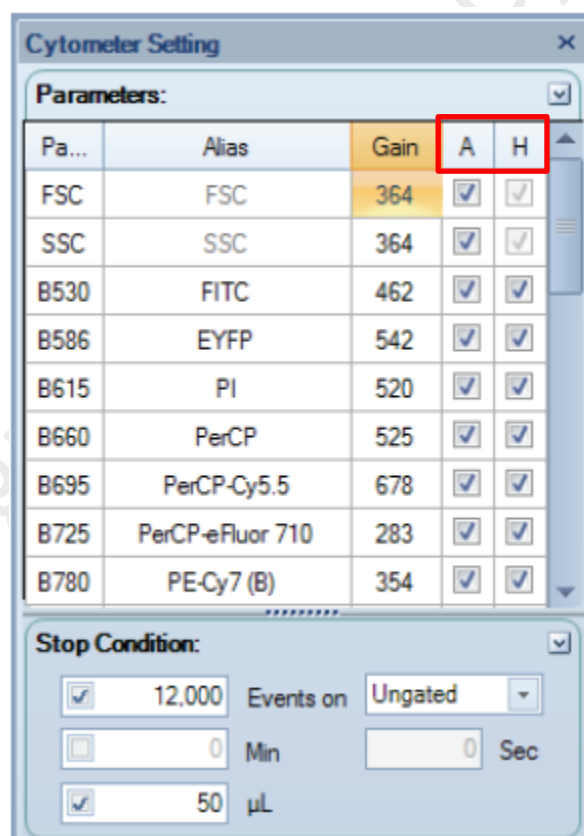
Cytometer Setting

Parameters:

| Pa... | Alias | Gain | A | H |
|---|---|---|---|---|
| FSC | FSC | 364 | ☑ | ☑ |
| SSC | SSC | 364 | ☑ | ☑ |
| B530 | FITC | 462 | ☑ | ☑ |
| B586 | EYFP | 542 | ☑ | ☑ |
| B615 | PI | 520 | ☑ | ☑ |
| B660 | PerCP | 525 | ☑ | ☑ |
| B695 | PerCP-Cy5.5 | 678 | ☑ | ☑ |
| B725 | PerCP-eFluor 710 | 283 | ☑ | ☑ |
| B780 | PE-Cy7 (B) | 354 | ☑ | ☑ |

Stop Condition:

☑ 12,000 Events on Ungated

☐ 0 Min 0 Sec

☑ 50 µL